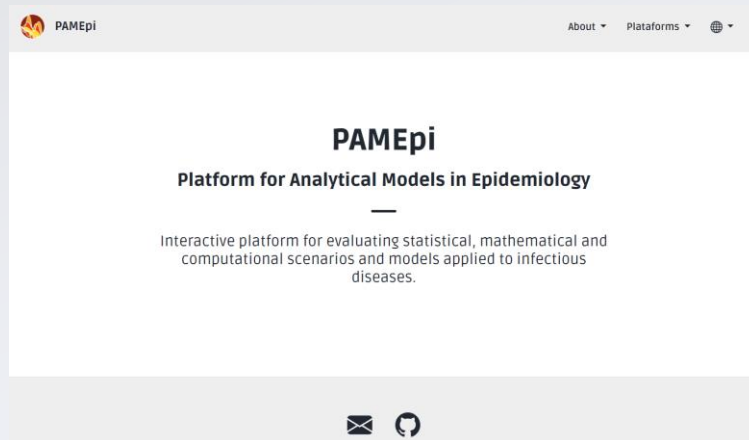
PAMEpi

About ▾ Plataforms ▾

PAMEpi

Platform for Analytical Models in Epidemiology

Interactive platform for evaluating statistical, mathematical and computational scenarios and models applied to infectious diseases.